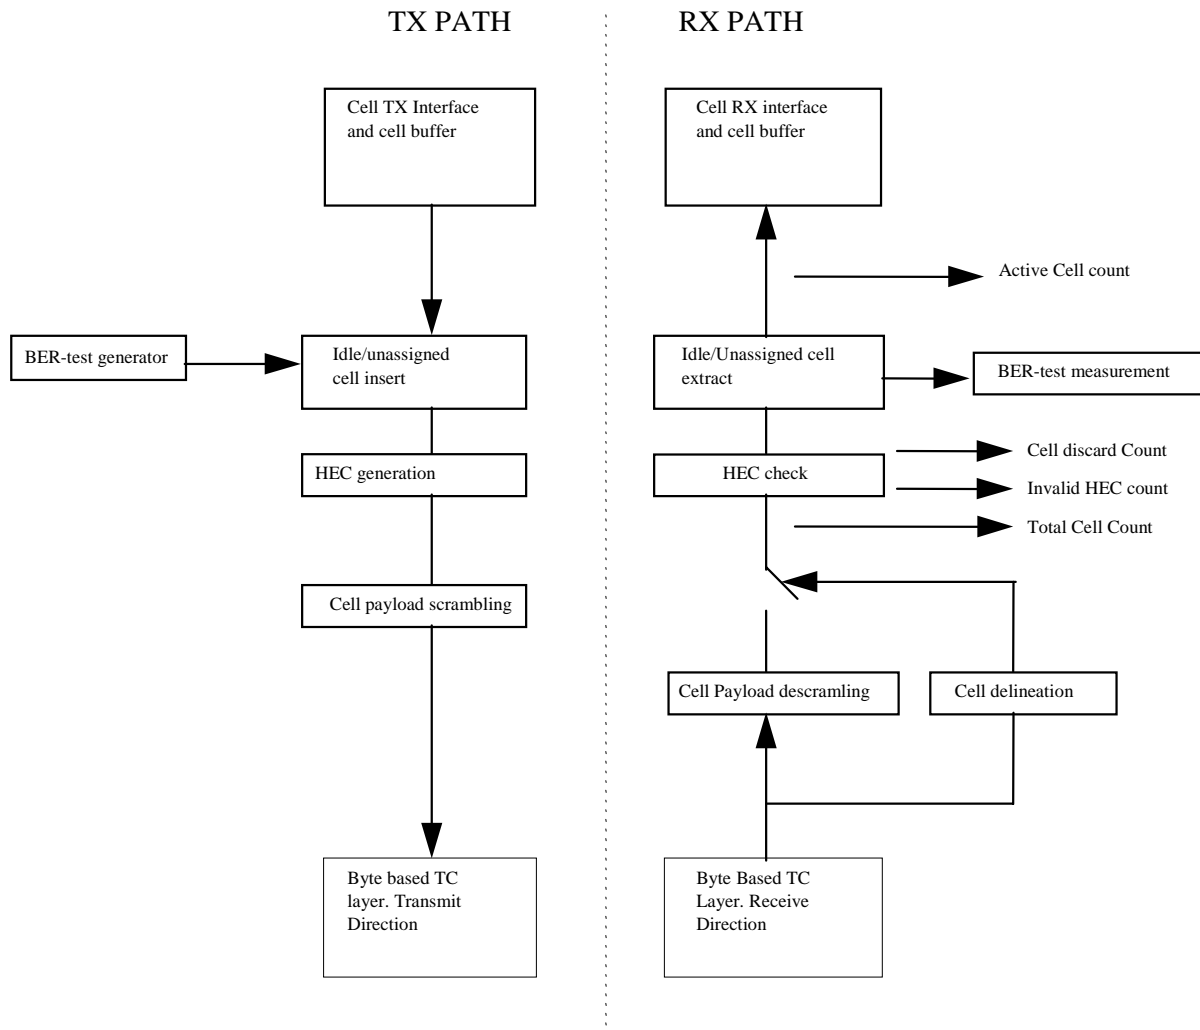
TX PATH

RX PATH

Cell TX Interface and cell buffer

BER-test generator

Idle/unassigned cell insert

HEC generation

Cell payload scrambling

Byte based TC layer. Transmit Direction

Cell RX interface and cell buffer

Active Cell count

Idle/Unassigned cell extract

BER-test measurement

Cell discard Count

HEC check

Invalid HEC count

Total Cell Count

Cell Payload descramling

Cell delineation

Byte Based TC Layer. Receive Direction